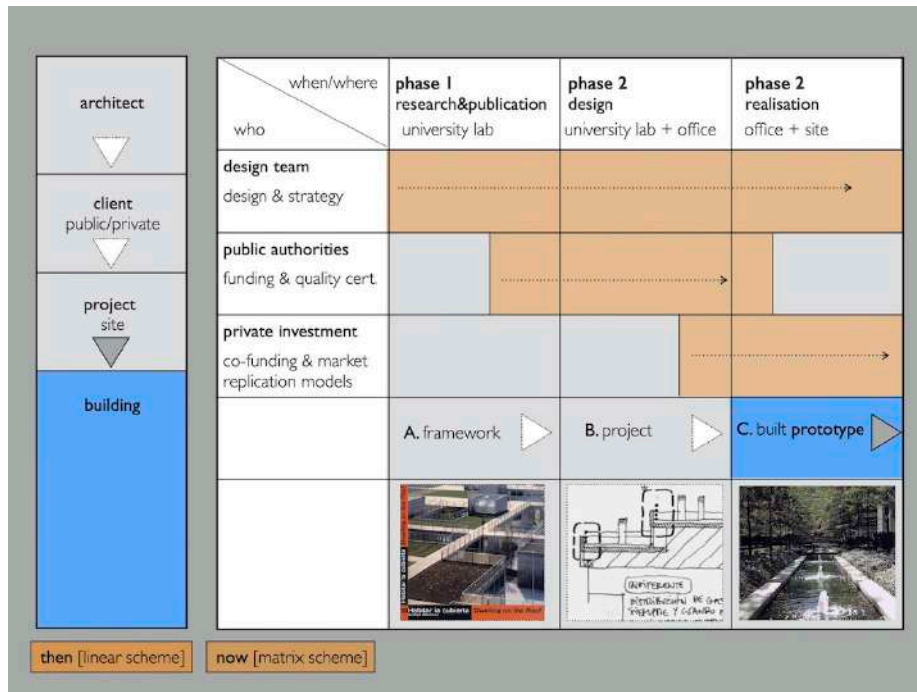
architect

client
public/private

project
site

building

| when/where<br>who | phase 1<br>research&publication<br>university lab | phase 2<br>design<br>university lab + office | phase 2<br>realisation<br>office + site |
|---|---|---|---|
| design team<br>design & strategy | | | |
| public authorities<br>funding & quality cert. | | | |
| private investment<br>co-funding & market replication models | | | |
| | A. framework | B. project | C. built prototype |
| | Habitar la cubierta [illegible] Dwelling on the Roof | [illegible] | |

then [linear scheme]

now [matrix scheme]